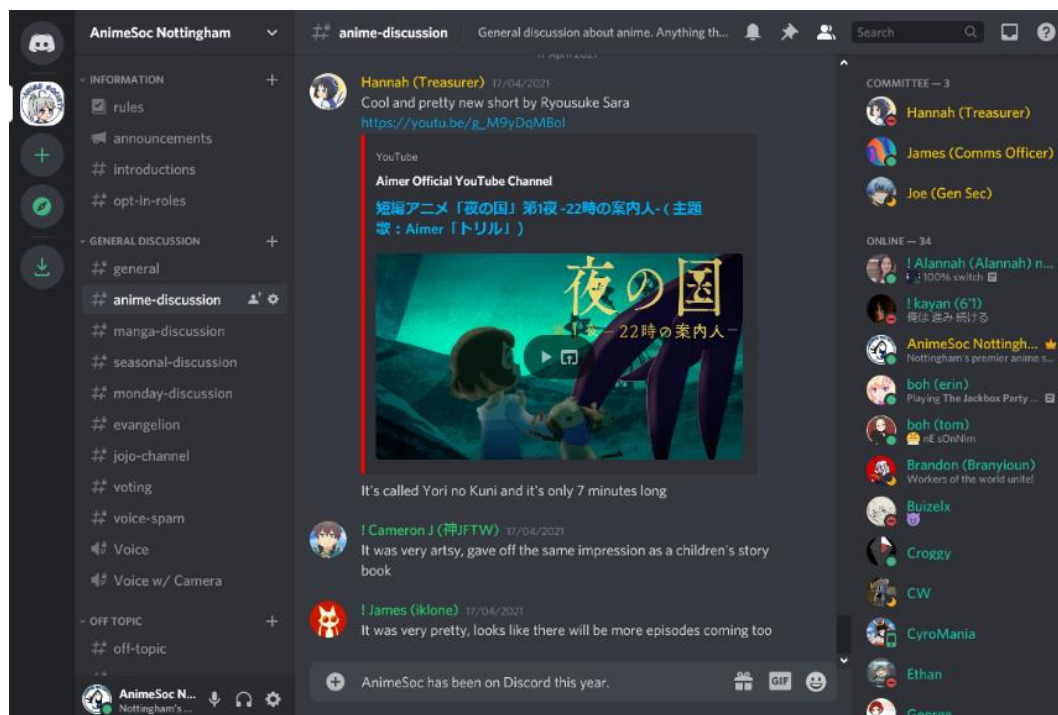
AnimeSoc Nottingham

INFORMATION
rules
announcements
introductions
opt-in-roles
GENERAL DISCUSSION
general
anime-discussion
manga-discussion
seasonal-discussion
monday-discussion
evangelion
jojo-channel
voting
voice-spam
Voice
Voice w/ Camera
OFF TOPIC
off-topic

AnimeSoc N...
Nottingham's ...

anime-discussion
General discussion about anime. Anything th...
Search

17 April 2021

Hannah (Treasurer) 17/04/2021
Cool and pretty new short by Ryousuke Sara
https://youtu.be/g_M9yDqMBoI

YouTube
Aimer Official YouTube Channel
短編アニメ「夜の国」第1夜 -22時の案内人-（主題歌：Aimer「トリル」）

夜の国
第一夜 — 22時の案内人 —

It's called Yori no Kuni and it's only 7 minutes long

! Cameron J (神JFTW) 17/04/2021
It was very artsy, gave off the same impression as a children's story book

! James (iklone) 17/04/2021
It was very pretty, looks like there will be more episodes coming too

AnimeSoc has been on Discord this year.

COMMITTEE — 3
Hannah (Treasurer)
James (Comms Officer)
Joe (Gen Sec)

ONLINE — 34
! Alannah (Alannah) n...
100% switch
! kayan (6'1)
俺は 進み 続ける
AnimeSoc Nottingh...
Nottingham's premier anime s...
boh (erin)
Playing The Jackbox Party ...
boh (tom)
nE sOnNim
Brandon (Branyioun)
Workers of the world unite!
Buizelx
Croggy
CW
CyroMania
Ethan
George